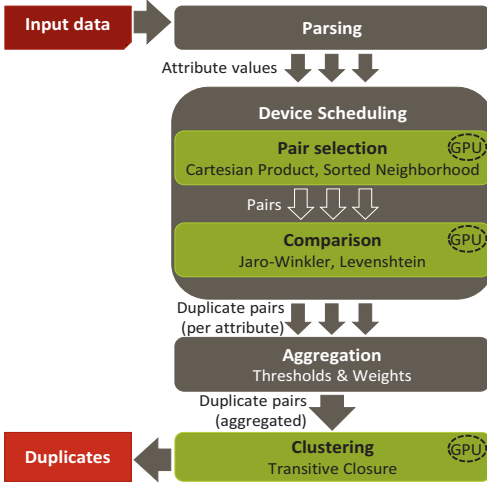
Input data

Parsing

Attribute values

Device Scheduling

Pair selection
Cartesian Product, Sorted Neighborhood
GPU

Pairs

Comparison
Jaro-Winkler, Levenshtein
GPU

Duplicate pairs (per attribute)

Aggregation
Thresholds & Weights

Duplicate pairs (aggregated)

Duplicates

Clustering
Transitive Closure
GPU